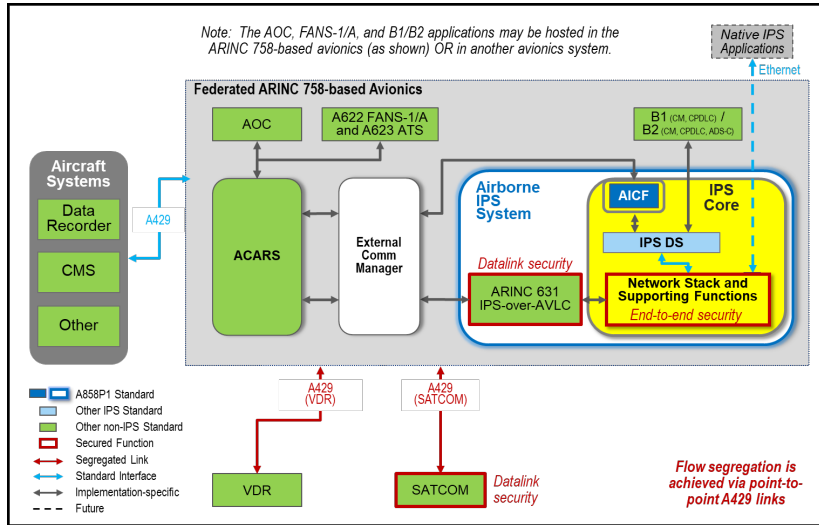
Note: The AOC, FANS-1/A, and B1/B2 applications may be hosted in the ARINC 758-based avionics (as shown) OR in another avionics system.

Native IPS Applications

Ethernet

Federated ARINC 758-based Avionics

AOC

A622 FANS-1/A and A623 ATS

B1 (CM, CPDLC) / B2 (CM, CPDLC, ADS-C)

Aircraft Systems

Data Recorder

CMS

Other

A429

ACARS

External Comm Manager

Airborne IPS System

AICF

IPS Core

IPS DS

Datalink security

ARINC 631 IPS-over-AVLC

Network Stack and Supporting Functions

End-to-end security

A429 (VDR)

A429 (SATCOM)

A858P1 Standard

Other IPS Standard

Other non-IPS Standard

Secured Function

Segregated Link

Standard Interface

Implementation-specific

Future

VDR

SATCOM

Datalink security

Flow segregation is achieved via point-to-point A429 links